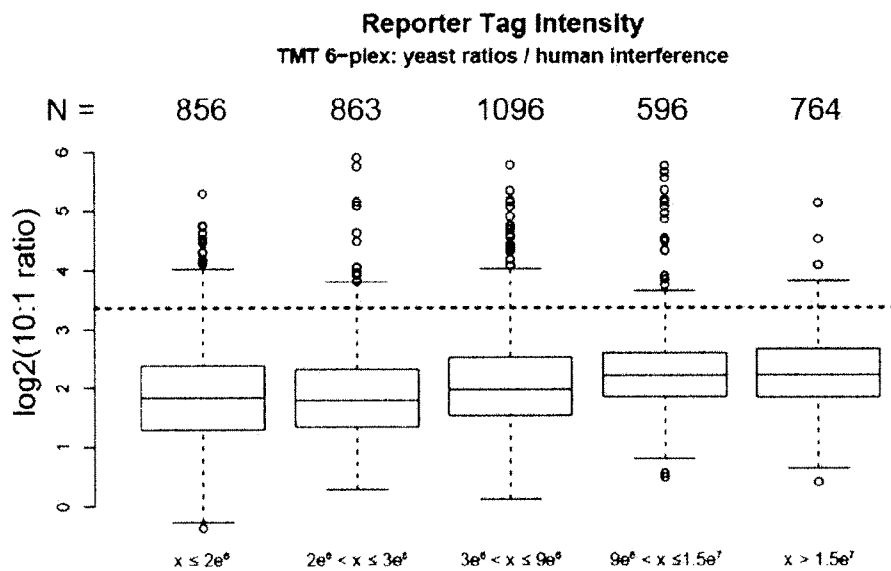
Reporter Tag Intensity
TMT 6-plex: yeast ratios / human interference

N = 856 863 1096 596 764

log2(10:1 ratio)

6
5
4
3
2
1
0

$x \leq 2e^6$
$2e^6 < x \leq 3e^6$
$3e^6 < x \leq 9e^6$
$9e^6 < x \leq 1.5e^7$
$x > 1.5e^7$